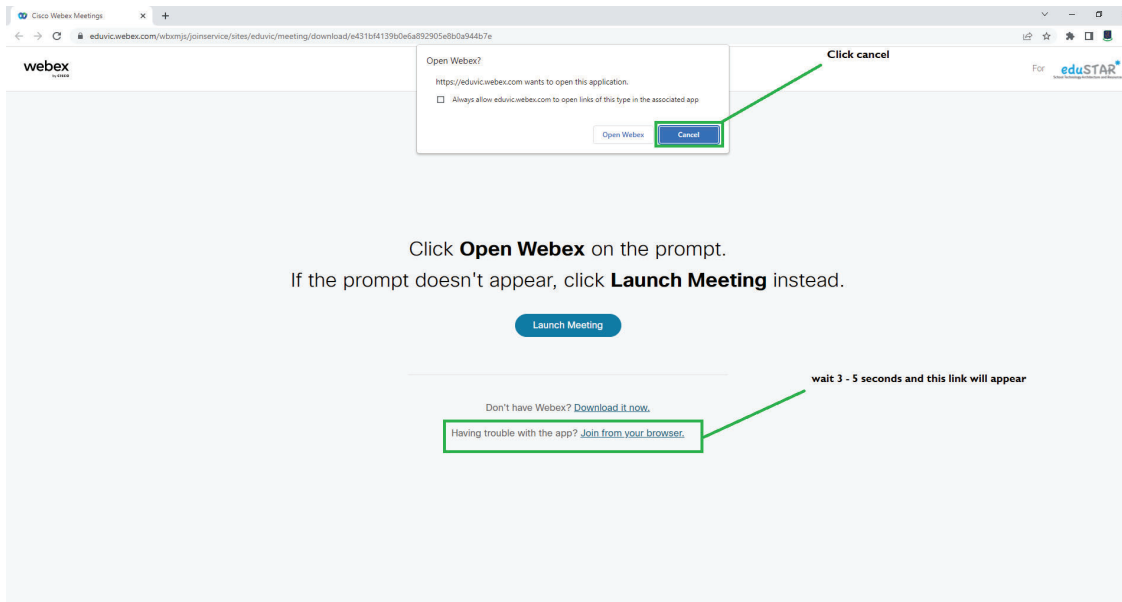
Cisco Webex Meetings × +

eduvic.webex.com/wbxmjs/joinservice/sites/eduvic/meeting/download/e431bf4139b0e6a892905e8b0a944b7e

webex by CISCO

Open Webex?

https://eduvic.webex.com wants to open this application.

Always allow eduvic.webex.com to open links of this type in the associated app

Open Webex Cancel

Click cancel

For eduSTAR School Technology Architecture and Resources

Click **Open Webex** on the prompt.

If the prompt doesn't appear, click **Launch Meeting** instead.

Launch Meeting

wait 3 - 5 seconds and this link will appear

Don't have Webex? Download it now.

Having trouble with the app? Join from your browser.